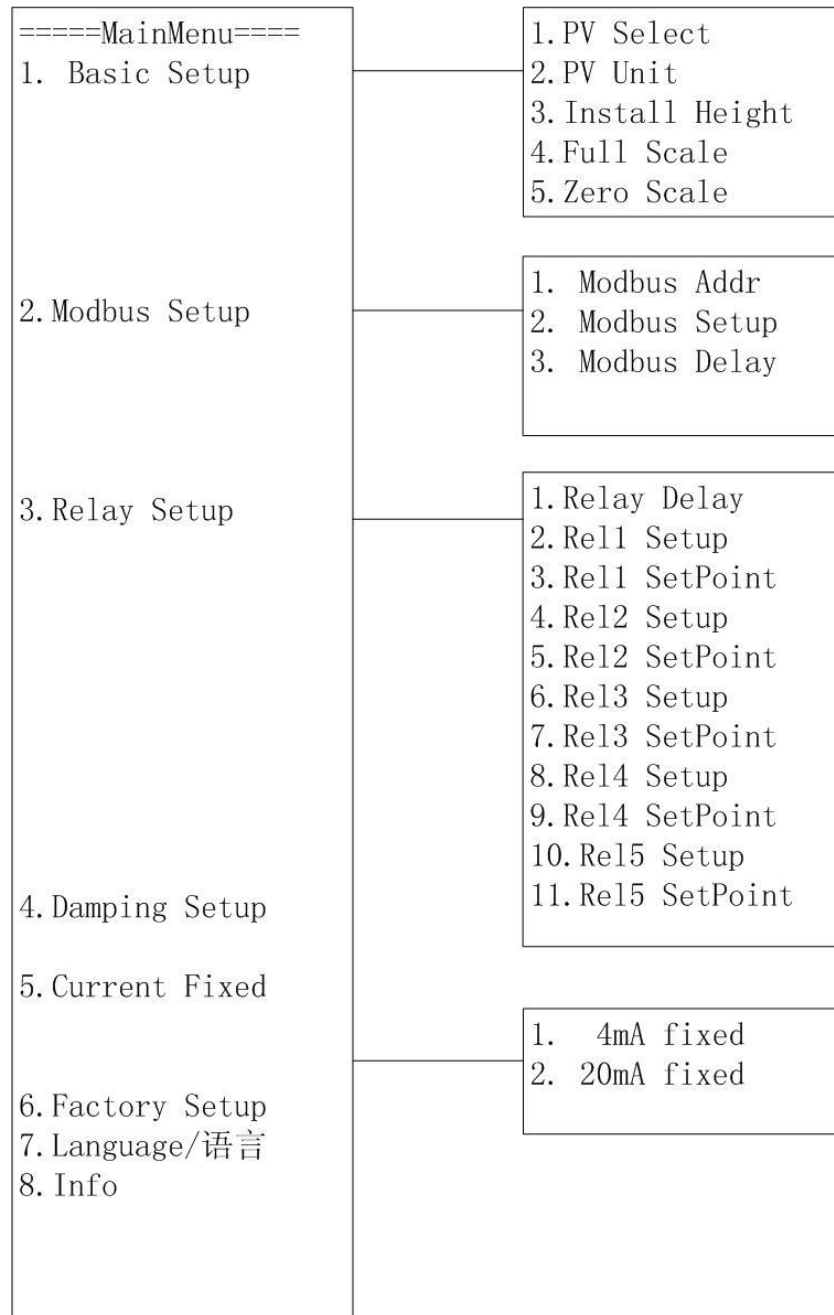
=====MainMenu====
1. Basic Setup

2. Modbus Setup

3. Relay Setup

4. Damping Setup

5. Current Fixed

6. Factory Setup
7. Language/语言
8. Info

1. PV Select
2. PV Unit
3. Install Height
4. Full Scale
5. Zero Scale

1. Modbus Addr
2. Modbus Setup
3. Modbus Delay

1. Relay Delay
2. Rel1 Setup
3. Rel1 SetPoint
4. Rel2 Setup
5. Rel2 SetPoint
6. Rel3 Setup
7. Rel3 SetPoint
8. Rel4 Setup
9. Rel4 SetPoint
10. Rel5 Setup
11. Rel5 SetPoint

1. 4mA fixed
2. 20mA fixed